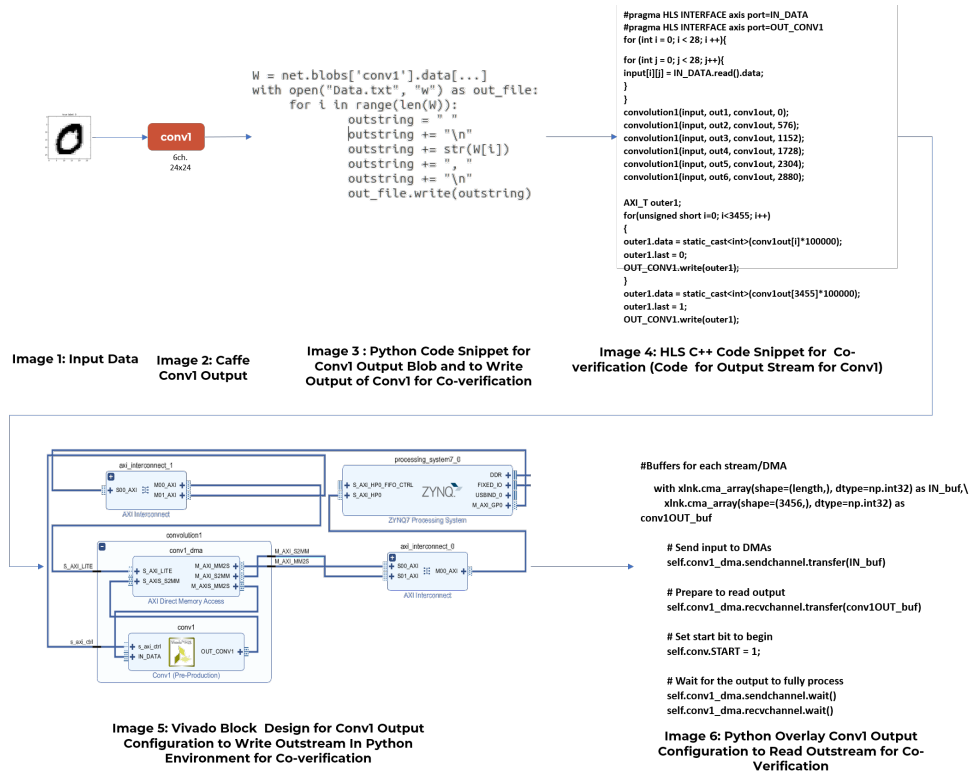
conv1
6ch.
24x24

W = net.blobs['conv1'].data[...]
with open("Data.txt", "w") as out_file:
for i in range(len(W)):
outstring = " "
outstring += "\n"
outstring += str(W[i])
outstring += ", "
outstring += "\n"
out_file.write(outstring)

#pragma HLS INTERFACE axis port=IN_DATA
#pragma HLS INTERFACE axis port=OUT_CONV1
for (int i = 0; i < 28; i ++){

for (int j = 0; j < 28; j++){
input[i][j] = IN_DATA.read().data;
}
}
convolution1(input, out1, conv1out, 0);
convolution1(input, out2, conv1out, 576);
convolution1(input, out3, conv1out, 1152);
convolution1(input, out4, conv1out, 1728);
convolution1(input, out5, conv1out, 2304);
convolution1(input, out6, conv1out, 2880);

AXI_T outer1;
for(unsigned short i=0; i<3455; i++)
{
outer1.data = static_cast<int>(conv1out[i]*100000);
outer1.last = 0;
OUT_CONV1.write(outer1);
}
outer1.data = static_cast<int>(conv1out[3455]*100000);
outer1.last = 1;
OUT_CONV1.write(outer1);

Image 1: Input Data

Image 2: Caffe Conv1 Output

Image 3 : Python Code Snippet for Conv1 Output Blob and to Write Output of Conv1 for Co-verification

Image 4: HLS C++ Code Snippet for Co-verification (Code for Output Stream for Conv1)

axi_interconnect_1
S00_AXI
M00_AXI
M01_AXI
AXI Interconnect

processing_system7_0
S_AXI_HP0_FIFO_CTRL
S_AXI_HP0
DDR
FIXED_IO
USBIND_0
M_AXI_GP0
ZYNQ
ZYNQ7 Processing System

convolution1
conv1_dma
S_AXI_LITE
S_AXIS_S2MM
M_AXI_MM2S
M_AXI_S2MM
M_AXIS_MM2S
AXI Direct Memory Access
M_AXI_S2MM
M_AXI_MM2S
S_AXI_LITE

axi_interconnect_0
S00_AXI
S01_AXI
M00_AXI
AXI Interconnect

conv1
s_axi_ctrl
s_axi_ctrl
IN_DATA
OUT_CONV1
Conv1 (Pre-Production)

#Buffers for each stream/DMA

with xlnk.cma_array(shape=(length,), dtype=np.int32) as IN_buf,\
xlnk.cma_array(shape=(3456,), dtype=np.int32) as conv1OUT_buf

# Send input to DMAs
self.conv1_dma.sendchannel.transfer(IN_buf)

# Prepare to read output
self.conv1_dma.recvchannel.transfer(conv1OUT_buf)

# Set start bit to begin
self.conv.START = 1;

# Wait for the output to fully process
self.conv1_dma.sendchannel.wait()
self.conv1_dma.recvchannel.wait()

Image 5: Vivado Block Design for Conv1 Output Configuration to Write Outstream In Python Environment for Co-verification

Image 6: Python Overlay Conv1 Output Configuration to Read Outstream for Co-Verification